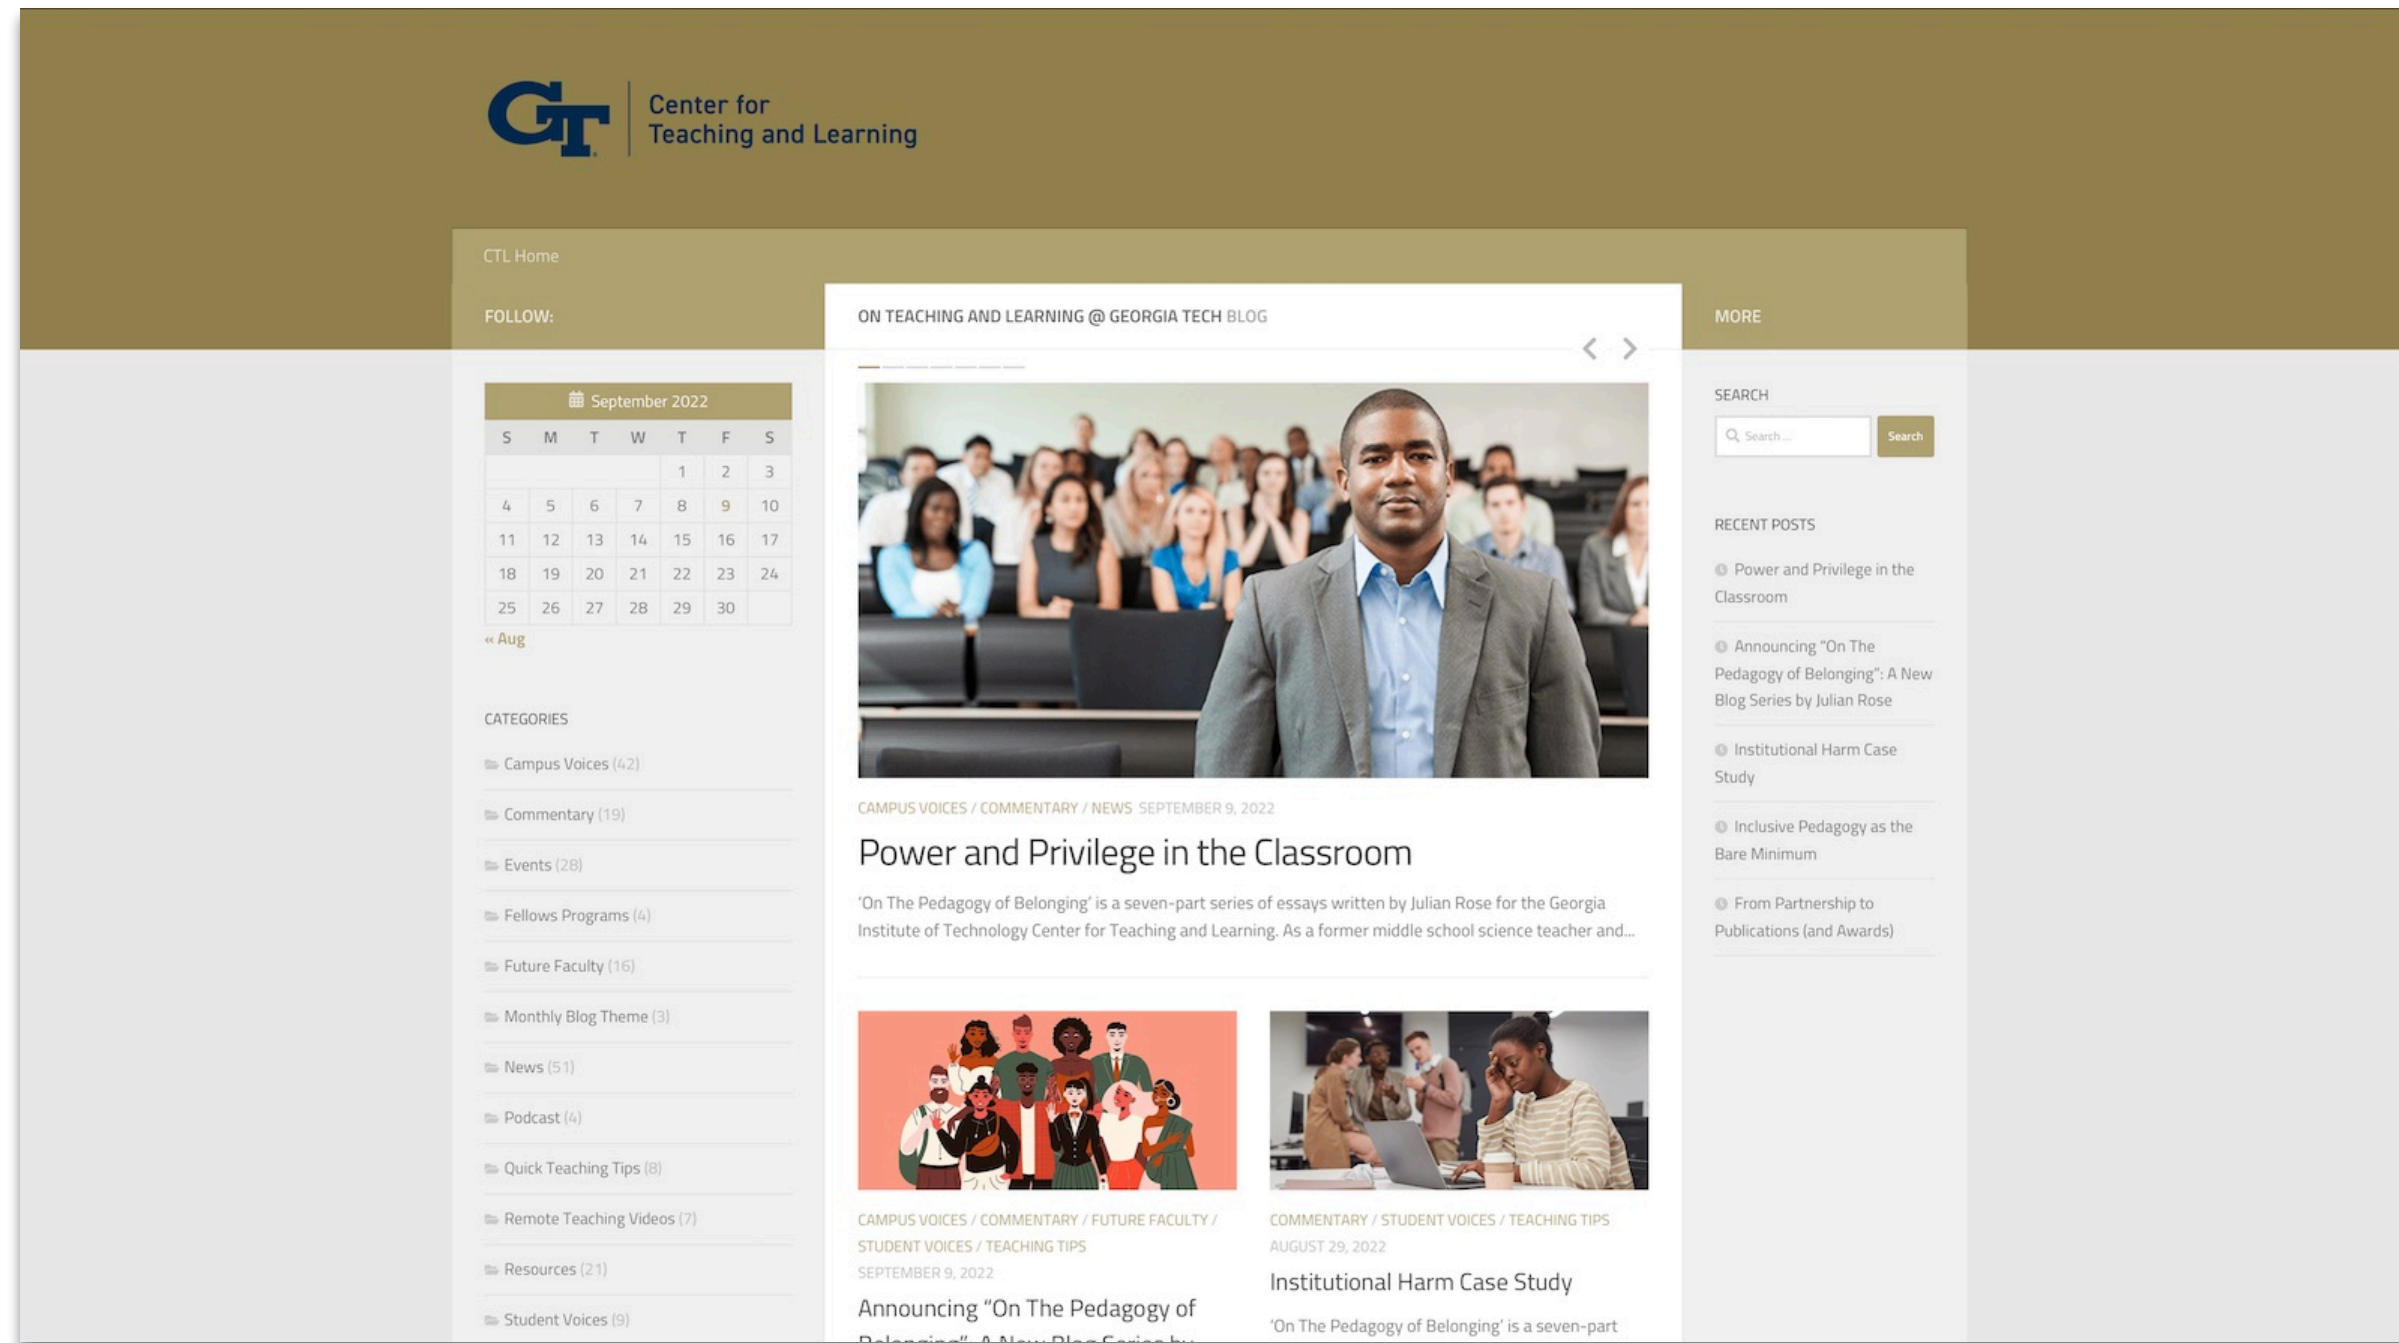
GT Center for Teaching and Learning

CTL Home

FOLLOW:

September 2022

| S | M | T | W | T | F | S |
|---|---|---|---|---|---|---|
| | | | | 1 | 2 | 3 |
| 4 | 5 | 6 | 7 | 8 | 9 | 10 |
| 11 | 12 | 13 | 14 | 15 | 16 | 17 |
| 18 | 19 | 20 | 21 | 22 | 23 | 24 |
| 25 | 26 | 27 | 28 | 29 | 30 | |

« Aug

CATEGORIES

Campus Voices (42)
Commentary (19)
Events (28)
Fellows Programs (4)
Future Faculty (16)
Monthly Blog Theme (3)
News (51)
Podcast (4)
Quick Teaching Tips (8)
Remote Teaching Videos (7)
Resources (21)
Student Voices (9)

ON TEACHING AND LEARNING @ GEORGIA TECH BLOG

CAMPUS VOICES / COMMENTARY / NEWS SEPTEMBER 9, 2022

Power and Privilege in the Classroom

'On The Pedagogy of Belonging' is a seven-part series of essays written by Julian Rose for the Georgia Institute of Technology Center for Teaching and Learning. As a former middle school science teacher and...

CAMPUS VOICES / COMMENTARY / FUTURE FACULTY / STUDENT VOICES / TEACHING TIPS
SEPTEMBER 9, 2022

Announcing "On The Pedagogy of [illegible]

COMMENTARY / STUDENT VOICES / TEACHING TIPS
AUGUST 29, 2022

Institutional Harm Case Study

'On The Pedagogy of Belonging' is a seven-part

MORE

SEARCH

Search ...
Search

RECENT POSTS

Power and Privilege in the Classroom

Announcing "On The Pedagogy of Belonging": A New Blog Series by Julian Rose

Institutional Harm Case Study

Inclusive Pedagogy as the Bare Minimum

From Partnership to Publications (and Awards)